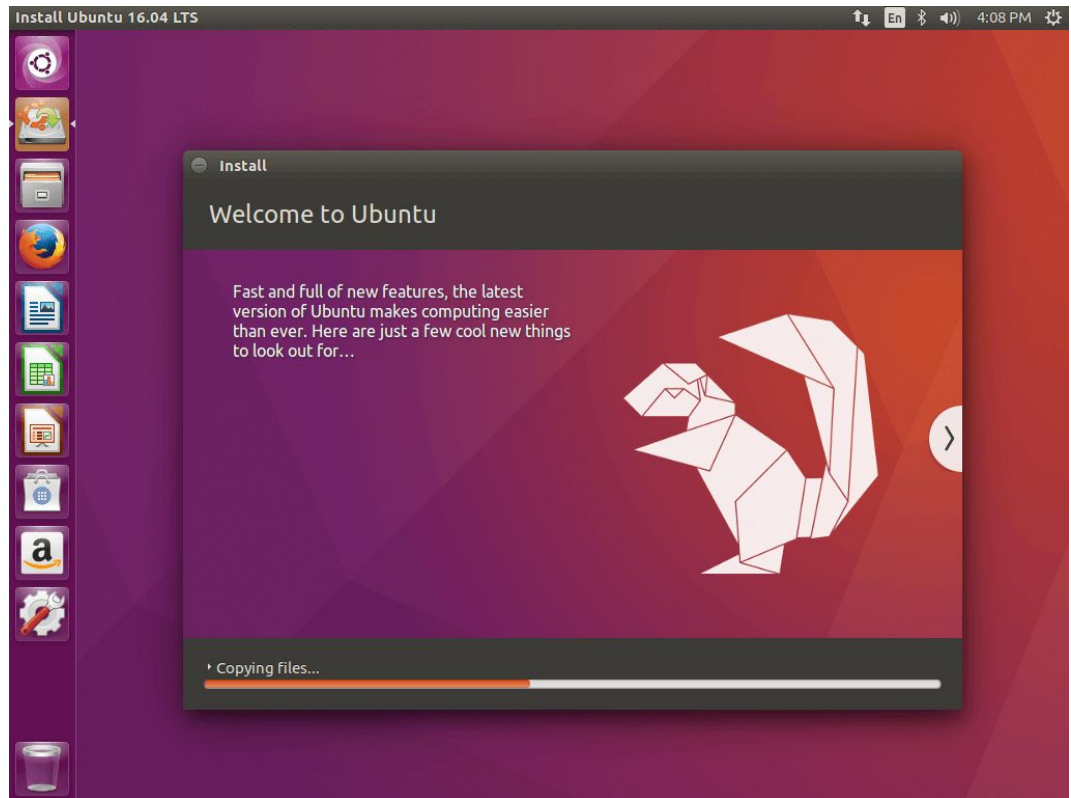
Install Ubuntu 16.04 LTS

En 4:08 PM

Install

Welcome to Ubuntu

Fast and full of new features, the latest version of Ubuntu makes computing easier than ever. Here are just a few cool new things to look out for…

Copying files...